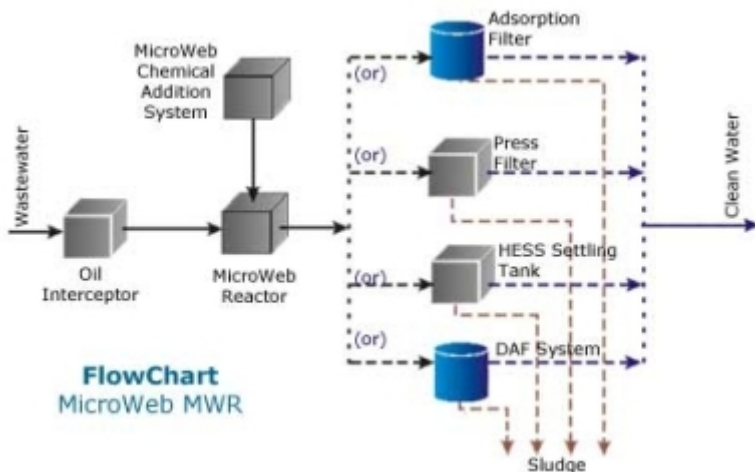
Wastewater

MicroWeb Chemical Addition System

Oil Interceptor

MicroWeb Reactor

(or)

Adsorption Filter

(or)

Press Filter

(or)

HESS Settling Tank

(or)

DAF System

Clean Water

Sludge

FlowChart
MicroWeb MWR